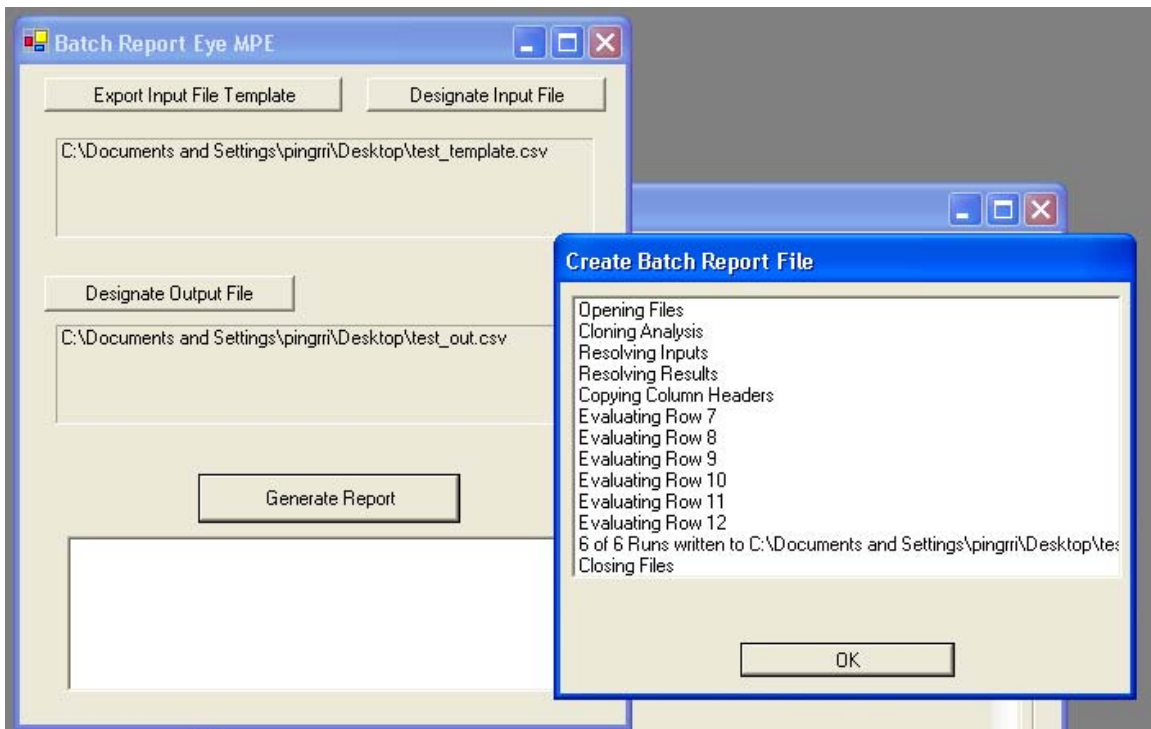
Batch Report Eye MPE

Export Input File Template

Designate Input File

C:\Documents and Settings\pingrri\Desktop\test_template.csv

Designate Output File

C:\Documents and Settings\pingrri\Desktop\test_out.csv

Generate Report

Create Batch Report File

Opening Files
Cloning Analysis
Resolving Inputs
Resolving Results
Copying Column Headers
Evaluating Row 7
Evaluating Row 8
Evaluating Row 9
Evaluating Row 10
Evaluating Row 11
Evaluating Row 12
6 of 6 Runs written to C:\Documents and Settings\pingrri\Desktop\tes
Closing Files

OK